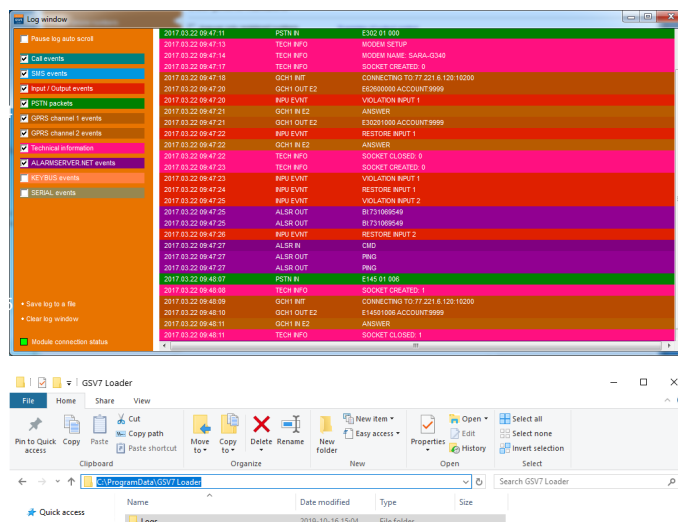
Log window

Pause log auto scroll

Call events
SMS events
Input / Output events
PSTN packets
GPRS channel 1 events
GPRS channel 2 events
Technical information
ALARMSERVER.NET events
KEYBUS events
SERIAL events

| | | |
|---|---|---|
| 2017.03.22 09:47:11 | PSTN IN | E302 01 000 |
| 2017.03.22 09:47:13 | TECH INFO | MODEM SETUP |
| 2017.03.22 09:47:14 | TECH INFO | MODEM NAME: SARA-G340 |
| 2017.03.22 09:47:17 | TECH INFO | SOCKET CREATED: 0 |
| 2017.03.22 09:47:18 | GCH1 INIT | CONNECTING TO:77.221.6.120:10200 |
| 2017.03.22 09:47:20 | GCH1 OUT E2 | E82600000 ACCOUNT:9999 |
| 2017.03.22 09:47:20 | INPU EVNT | VIOLATION INPUT 1 |
| 2017.03.22 09:47:21 | GCH1 IN E2 | ANSWER |
| 2017.03.22 09:47:21 | GCH1 OUT E2 | E30201000 ACCOUNT:9999 |
| 2017.03.22 09:47:22 | INPU EVNT | RESTORE INPUT 1 |
| 2017.03.22 09:47:22 | GCH1 IN E2 | ANSWER |
| 2017.03.22 09:47:22 | TECH INFO | SOCKET CLOSED: 0 |
| 2017.03.22 09:47:23 | TECH INFO | SOCKET CREATED: 0 |
| 2017.03.22 09:47:23 | INPU EVNT | VIOLATION INPUT 1 |
| 2017.03.22 09:47:24 | INPU EVNT | RESTORE INPUT 1 |
| 2017.03.22 09:47:25 | INPU EVNT | VIOLATION INPUT 2 |
| 2017.03.22 09:47:25 | ALSR OUT | BI731069549 |
| 2017.03.22 09:47:25 | ALSR OUT | BI731069549 |
| 2017.03.22 09:47:26 | INPU EVNT | RESTORE INPUT 2 |
| 2017.03.22 09:47:27 | ALSR IN | CMD |
| 2017.03.22 09:47:27 | ALSR OUT | PING |
| 2017.03.22 09:47:27 | ALSR OUT | PING |
| 2017.03.22 09:48:07 | PSTN IN | E145 01 006 |
| 2017.03.22 09:48:08 | TECH INFO | SOCKET CREATED: 1 |
| 2017.03.22 09:48:09 | GCH1 INIT | CONNECTING TO:77.221.6.120:10200 |
| 2017.03.22 09:48:10 | GCH1 OUT E2 | E14501006 ACCOUNT:9999 |
| 2017.03.22 09:48:11 | GCH1 IN E2 | ANSWER |
| 2017.03.22 09:48:11 | TECH INFO | SOCKET CLOSED: 1 |

Save log to a file
Clear log window

Module connection status

GSV7 Loader

File Home Share View

Pin to Quick access Copy Paste Cut Copy path Paste shortcut
Clipboard
Move to Copy to Delete Rename
Organize
New folder New item Easy access
New
Properties Open Edit History
Open
Select all Select none Invert selection
Select

C:\ProgramData\GSV7 Loader
Search GSV7 Loader

Quick access
Name Date modified Type Size
Logs 2019-10-16 15:04 File folder